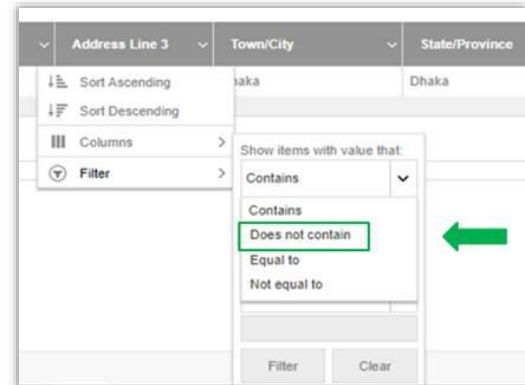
Address Line 3 | Town/City | State/Province

haka | Dhaka

Sort Ascending
Sort Descending
Columns
Filter

Show items with value that:
Contains
Contains
Does not contain
Equal to
Not equal to

Filter
Clear